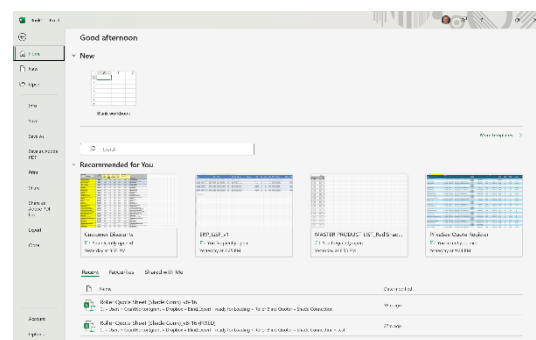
Good afternoon

New

Blank workbook

More templates

Search

Recommended for You

Consumer Dissatis

ERP_GSP_v1

MASTER PRODUCT LIST_Roll Sne...

Produce Quote Product

Recent Favorites Shared with Me

Name

Date modified

Roller Quote Sheet (Sarah Corri) v3-16

Roller Quote Sheet (Sarah Corri) v3-16 (FLSD)

Home

New

Open

Info

Save

Save As

Save as Adobe PDF

Print

Share

Export

Close

Account

Options